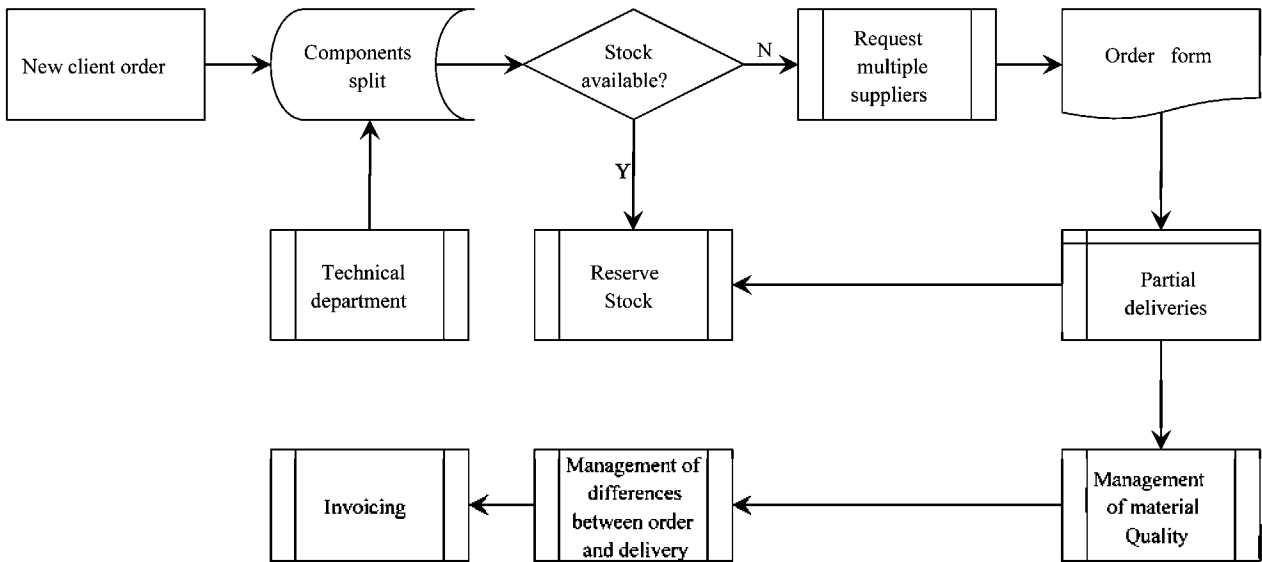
New client order

Components split

Stock available?

N

Y

Request multiple suppliers

Order form

Technical department

Reserve Stock

Partial deliveries

Invoicing

Management of differences between order and delivery

Management of material Quality